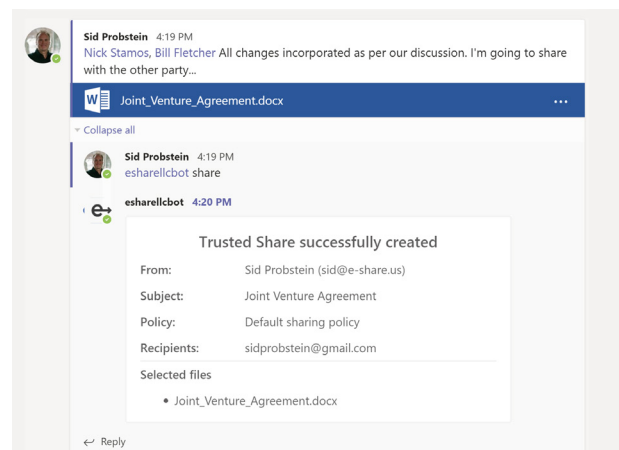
Sid Probstein 4:19 PM
Nick Stamos, Bill Fletcher All changes incorporated as per our discussion. I'm going to share with the other party...

Joint_Venture_Agreement.docx

...

Collapse all

Sid Probstein 4:19 PM
esharellcbot share

esharellcbot 4:20 PM

Trusted Share successfully created

| | |
|---|---|
| From: | Sid Probstein (sid@e-share.us) |
| Subject: | Joint Venture Agreement |
| Policy: | Default sharing policy |
| Recipients: | sidprobstein@gmail.com |

Selected files

• Joint_Venture_Agreement.docx

Reply